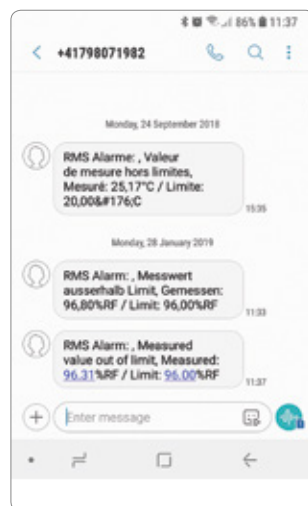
86% 11:37

+41798071982

Monday, 24 September 2018

RMS Alarme: , Valeur de mesure hors limites, Mesuré: 25,17°C / Limite: 20,00&#176;C

15:35

Monday, 28 January 2019

RMS Alarm: , Messwert ausserhalb Limit, Gemessen: 96,80%RF / Limit: 96,00%RF

11:33

RMS Alarm: , Measured value out of limit, Measured: 96.31%RF / Limit: 96.00%RF

11:37

Enter message